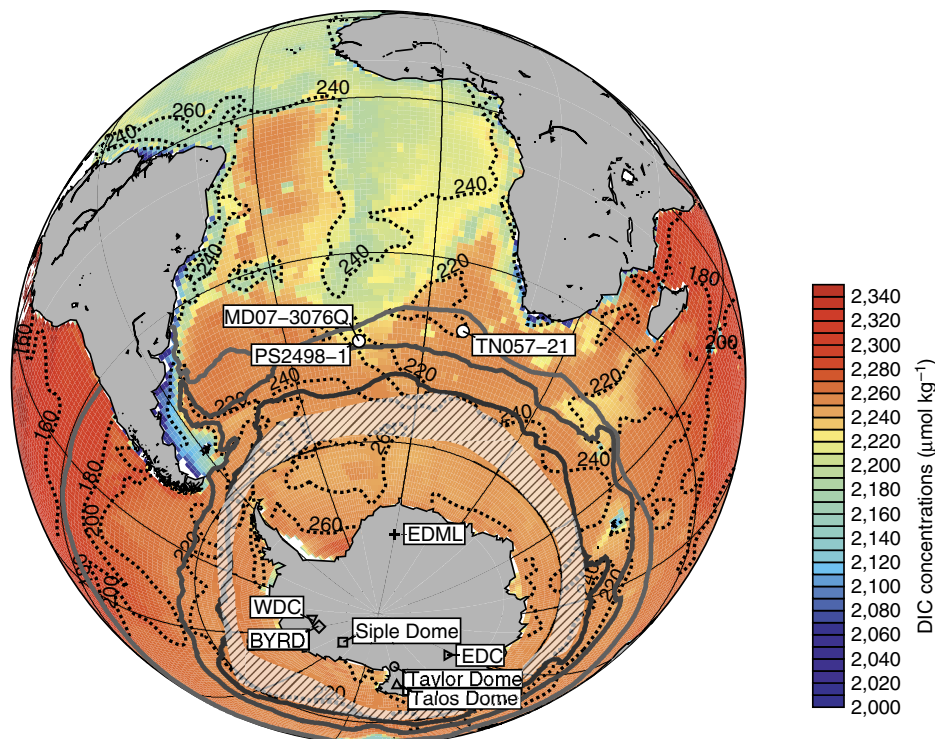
240
260
240
240
240
240
220
180
200
MD07-3076Q
TN057-21
PS2498-1
160
240
220
220
220
240
240
160
180
200
260
200
260
EDML
220
WDC
BYRD
Siple Dome
EDC
Taylor Dome
Talos Dome
220
200

2,340
2,320
2,300
2,280
2,260
2,240
2,220
2,200
2,180
2,160
2,140
2,120
2,100
2,080
2,060
2,040
2,020
2,000
DIC concentrations (µmol kg$^{-1}$)